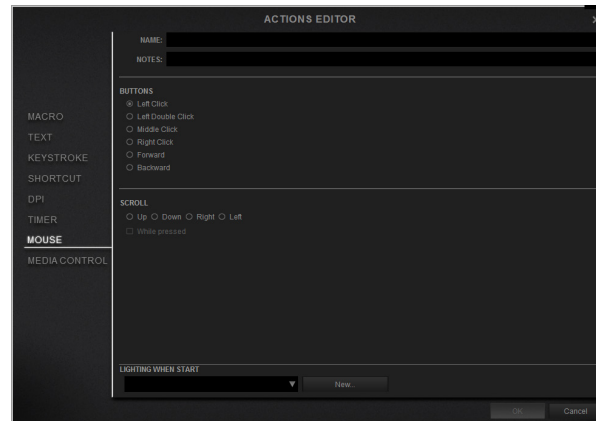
ACTIONS EDITOR

NAME:
NOTES:

MACRO
TEXT
KEYSTROKE
SHORTCUT
DPI
TIMER
MOUSE
MEDIA CONTROL

BUTTONS
Left Click
Left Double Click
Middle Click
Right Click
Forward
Backward

SCROLL
Up Down Right Left
While pressed

LIGHTING WHEN START
New...

OK
Cancel